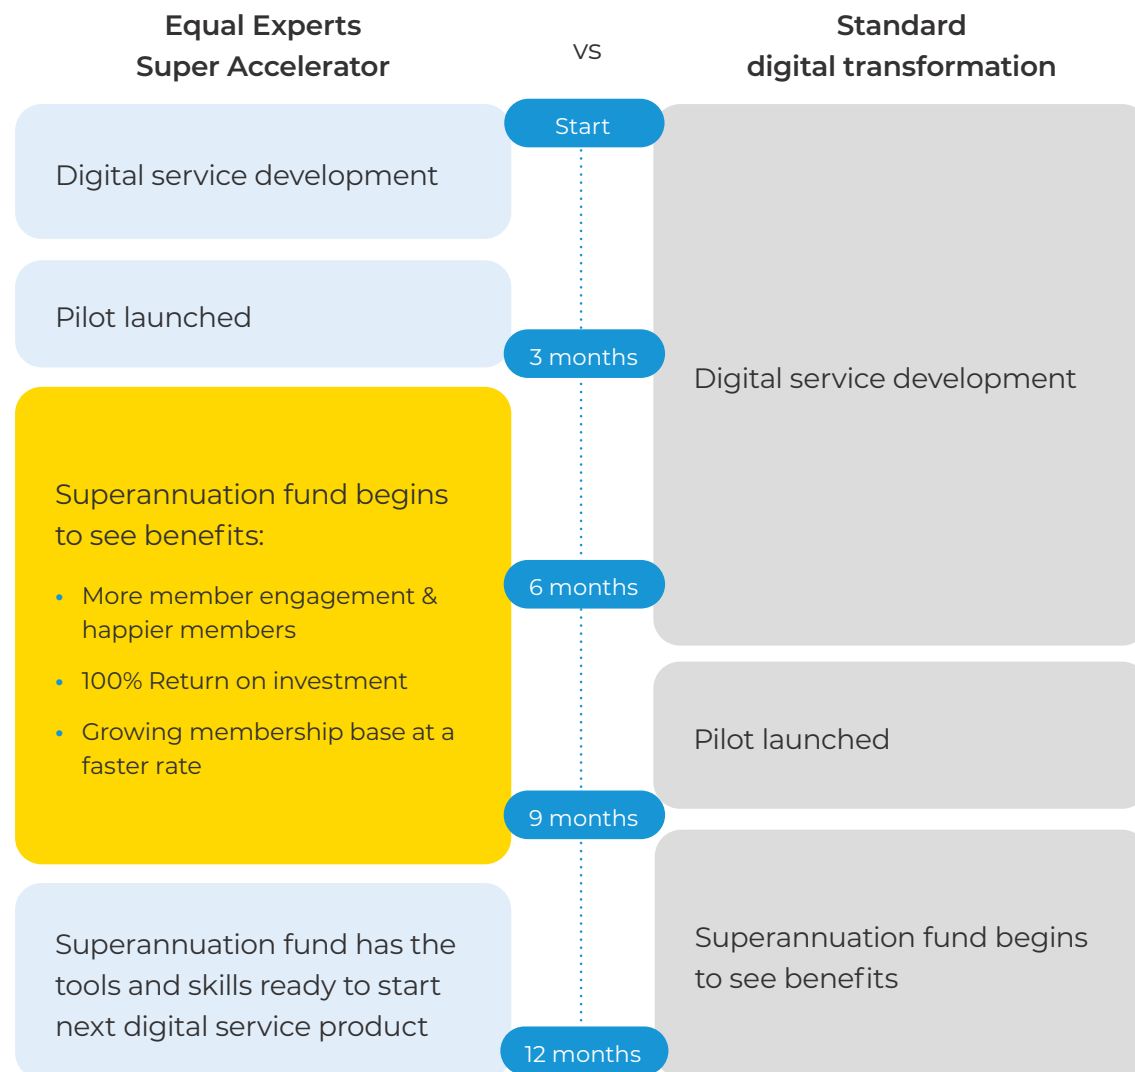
Equal Experts Super Accelerator

VS

Standard digital transformation

Start

Digital service development

Pilot launched

3 months

Digital service development

Superannuation fund begins to see benefits:

- More member engagement & happier members
- 100% Return on investment
- Growing membership base at a faster rate

6 months

Pilot launched

9 months

Superannuation fund has the tools and skills ready to start next digital service product

Superannuation fund begins to see benefits

12 months